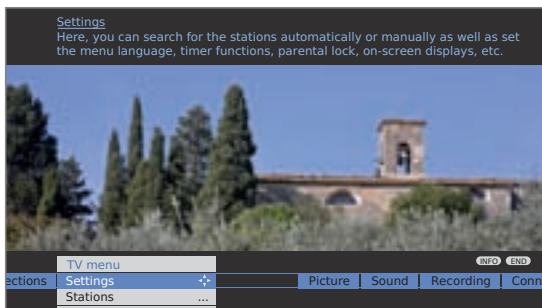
Settings
Here, you can search for the stations automatically or manually as well as set the menu language, timer functions, parental lock, on-screen displays, etc.

INFO END

TV menu
ections
Settings
Stations ...
Picture
Sound
Recording
Conn